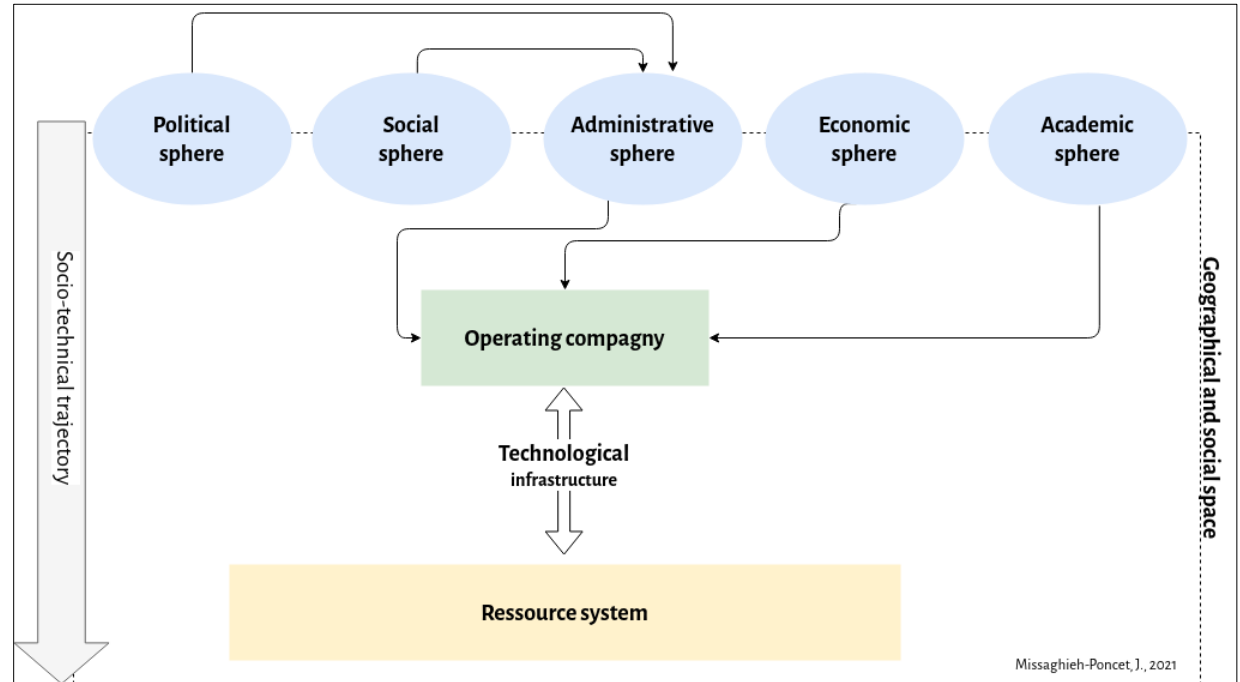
Political sphere

Social sphere

Administrative sphere

Economic sphere

Academic sphere

Socio-technical trajectory

Operating compagny

Geographical and social space

Technological infrastructure

Ressource system

Missaghieh-Poncet, J., 2021